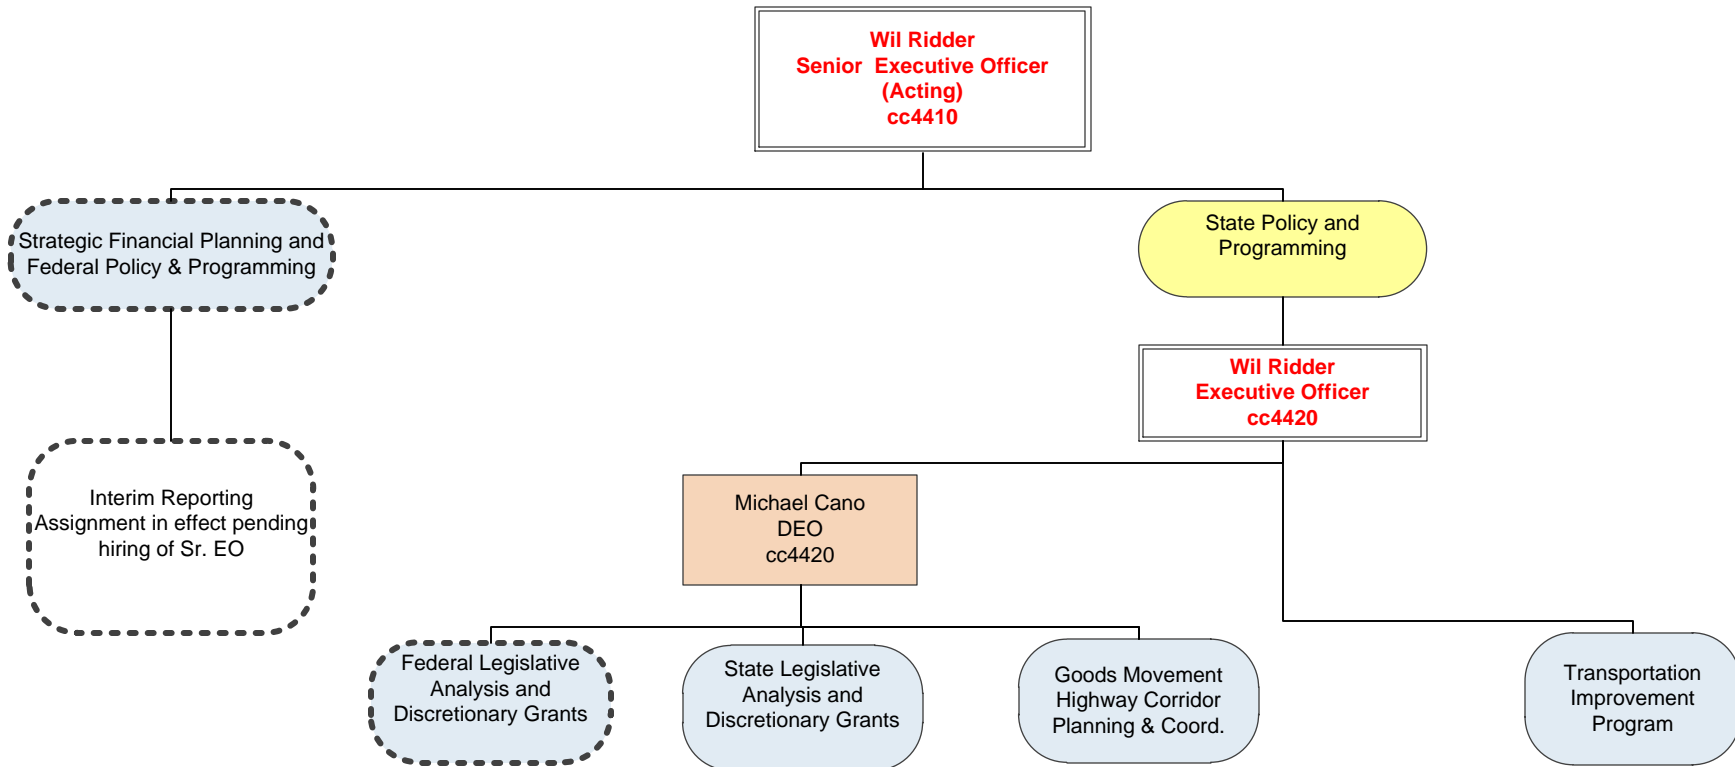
Wil Ridder
Senior Executive Officer
(Acting)
cc4410

Strategic Financial Planning and Federal Policy & Programming

State Policy and Programming

Wil Ridder
Executive Officer
cc4420

Interim Reporting Assignment in effect pending hiring of Sr. EO

Michael Cano
DEO
cc4420

Federal Legislative Analysis and Discretionary Grants

State Legislative Analysis and Discretionary Grants

Goods Movement Highway Corridor Planning & Coord.

Transportation Improvement Program